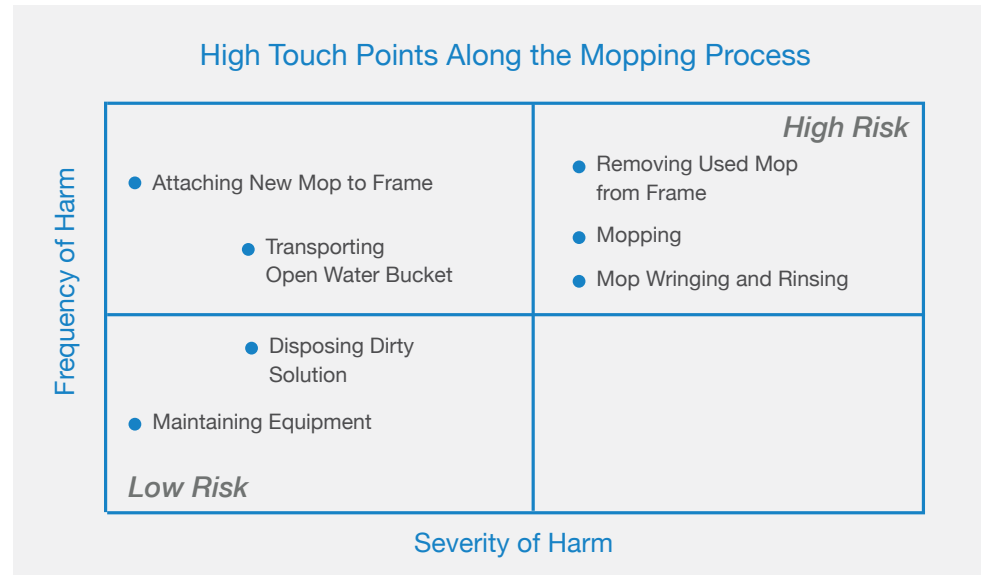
High Touch Points Along the Mopping Process

Frequency of Harm

Attaching New Mop to Frame

Transporting Open Water Bucket

High Risk

Removing Used Mop from Frame

Mopping

Mop Wringing and Rinsing

Disposing Dirty Solution

Maintaining Equipment

Low Risk

Severity of Harm